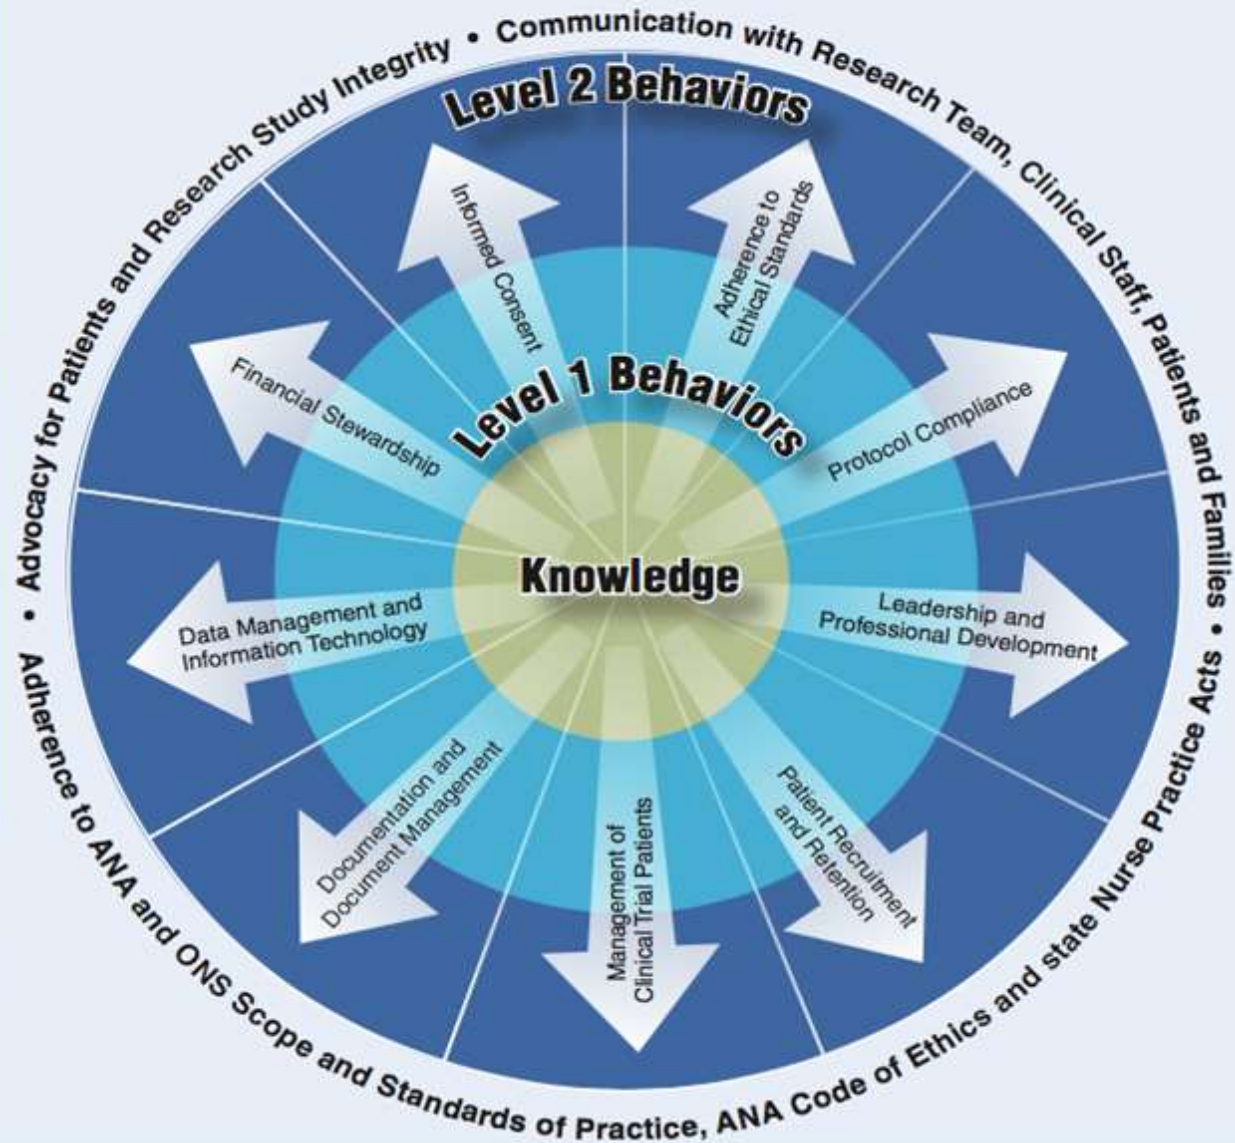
Advocacy for Patients and Research Study Integrity • Communication with Research Team, Clinical Staff, Patients and Families • Adherence to ANA and ONS Scope and Standards of Practice, ANA Code of Ethics and state Nurse Practice Acts •

Level 2 Behaviors

Level 1 Behaviors

Knowledge

Informed Consent

Adherence to Ethical Standards

Financial Stewardship

Protocol Compliance

Data Management and Information Technology

Leadership and Professional Development

Documentation and Document Management

Management of Clinical Trial Patients

Patient Recruitment and Retention